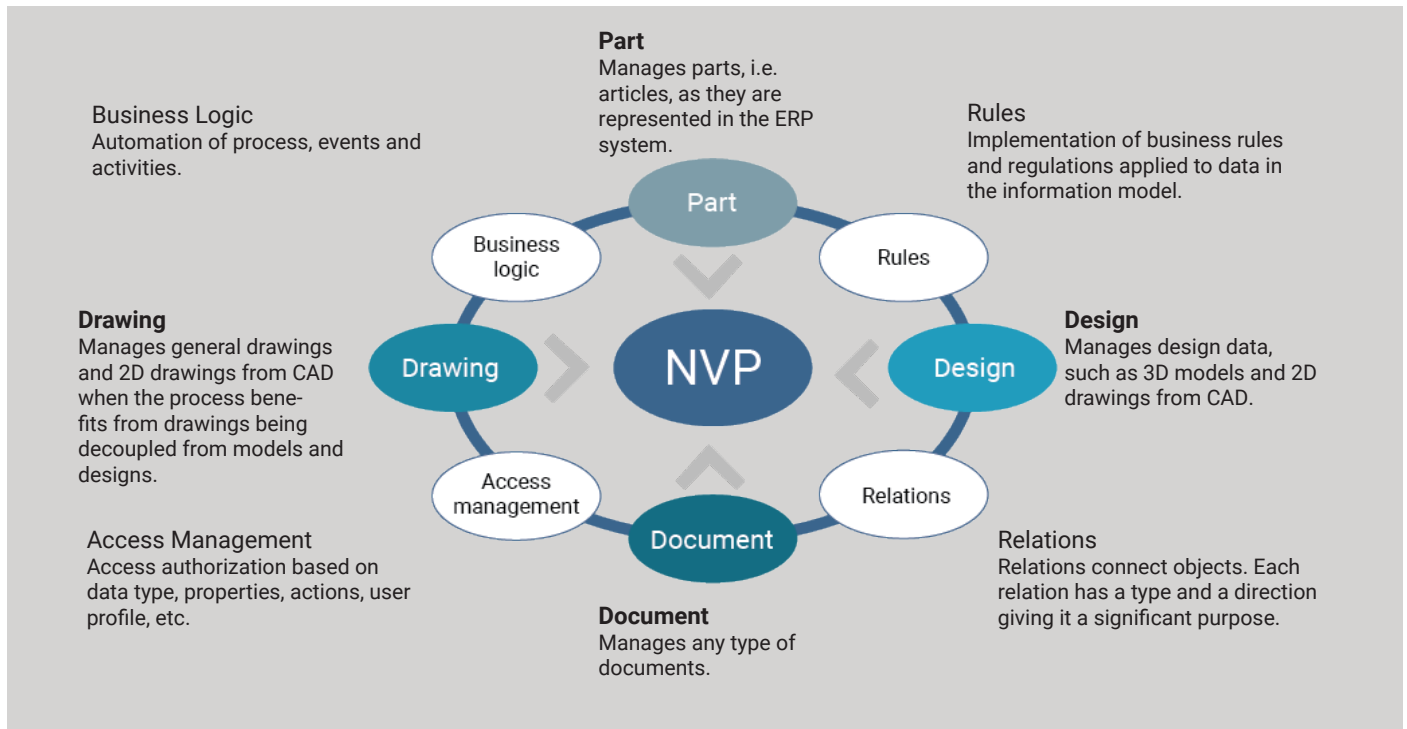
Part
Manages parts, i.e. articles, as they are represented in the ERP system.

Business Logic
Automation of process, events and activities.

Rules
Implementation of business rules and regulations applied to data in the information model.

Part

Business logic

Rules

Drawing
Manages general drawings and 2D drawings from CAD when the process benefits from drawings being decoupled from models and designs.

Drawing

NVP

Design

Design
Manages design data, such as 3D models and 2D drawings from CAD.

Access management

Relations

Document

Access Management
Access authorization based on data type, properties, actions, user profile, etc.

Relations
Relations connect objects. Each relation has a type and a direction giving it a significant purpose.

Document
Manages any type of documents.